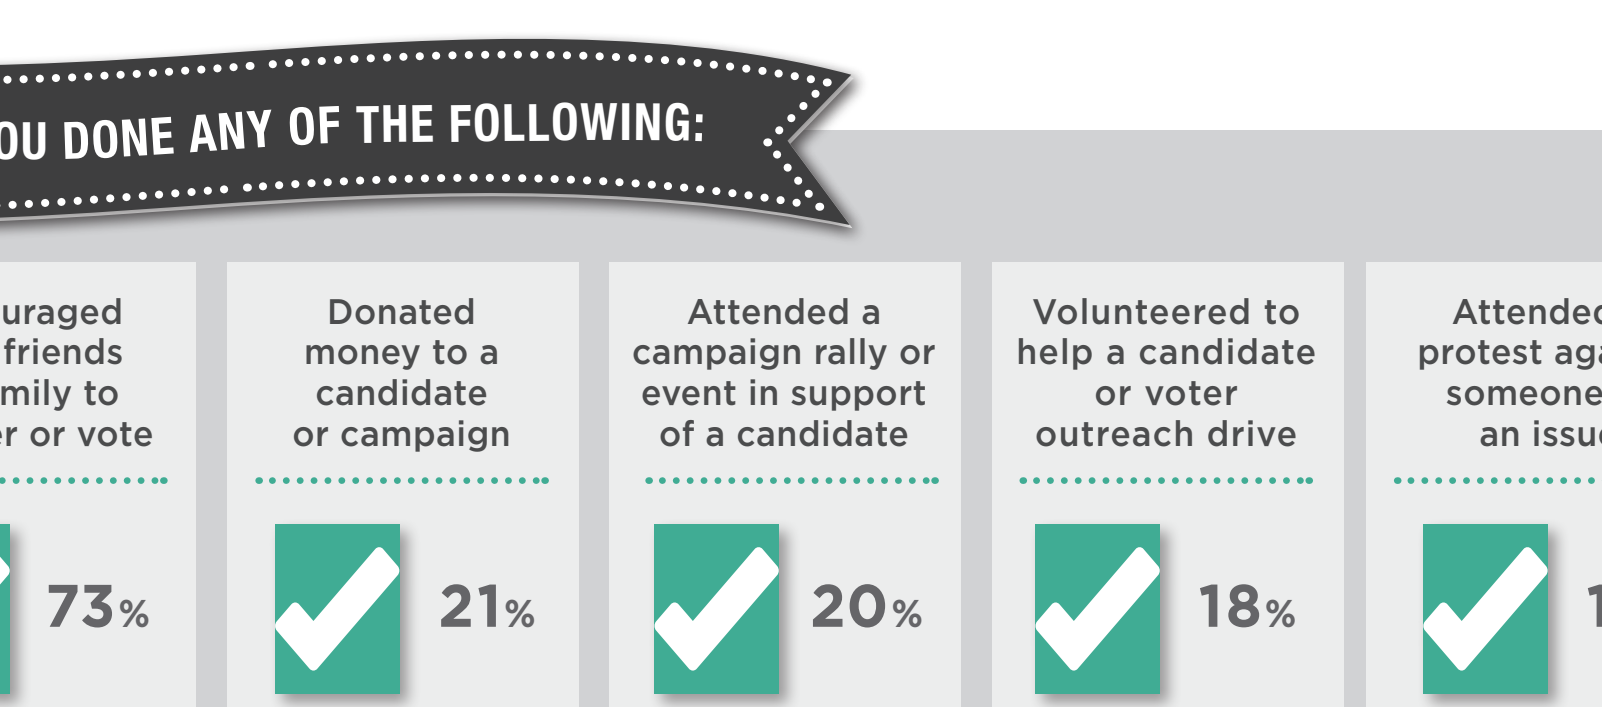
OU DONE ANY OF THE FOLLOWING:

uraged friends mily to r or vote

73%

Donated money to a candidate or campaign

21%

Attended a campaign rally or event in support of a candidate

20%

Volunteered to help a candidate or voter outreach drive

18%

Attendec protest aga someone an issu

1